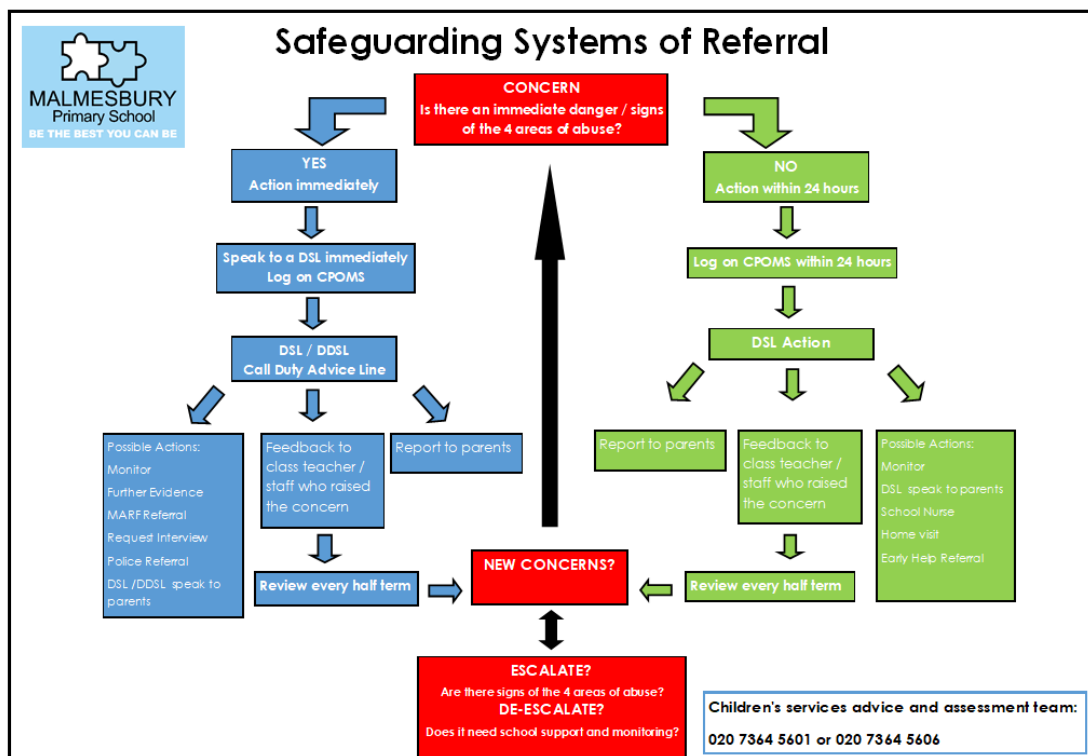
MALMESBURY
Primary School
BE THE BEST YOU CAN BE

Safeguarding Systems of Referral

CONCERN
Is there an immediate danger / signs of the 4 areas of abuse?

YES
Action immediately

Speak to a DSL immediately
Log on CPOMS

DSL / DDSL
Call Duty Advice Line

Possible Actions:
Monitor
Further Evidence
MARF Referral
Request Interview
Police Referral
DSL /DDSL speak to parents

Feedback to class teacher / staff who raised the concern

Report to parents

Review every half term

NO
Action within 24 hours

Log on CPOMS within 24 hours

DSL Action

Report to parents

Feedback to class teacher / staff who raised the concern

Possible Actions:
Monitor
DSL speak to parents
School Nurse
Home visit
Early Help Referral

Review every half term

NEW CONCERNS?

ESCALATE?
Are there signs of the 4 areas of abuse?
DE-ESCALATE?
Does it need school support and monitoring?

Children's services advice and assessment team:
020 7364 5601 or 020 7364 5606